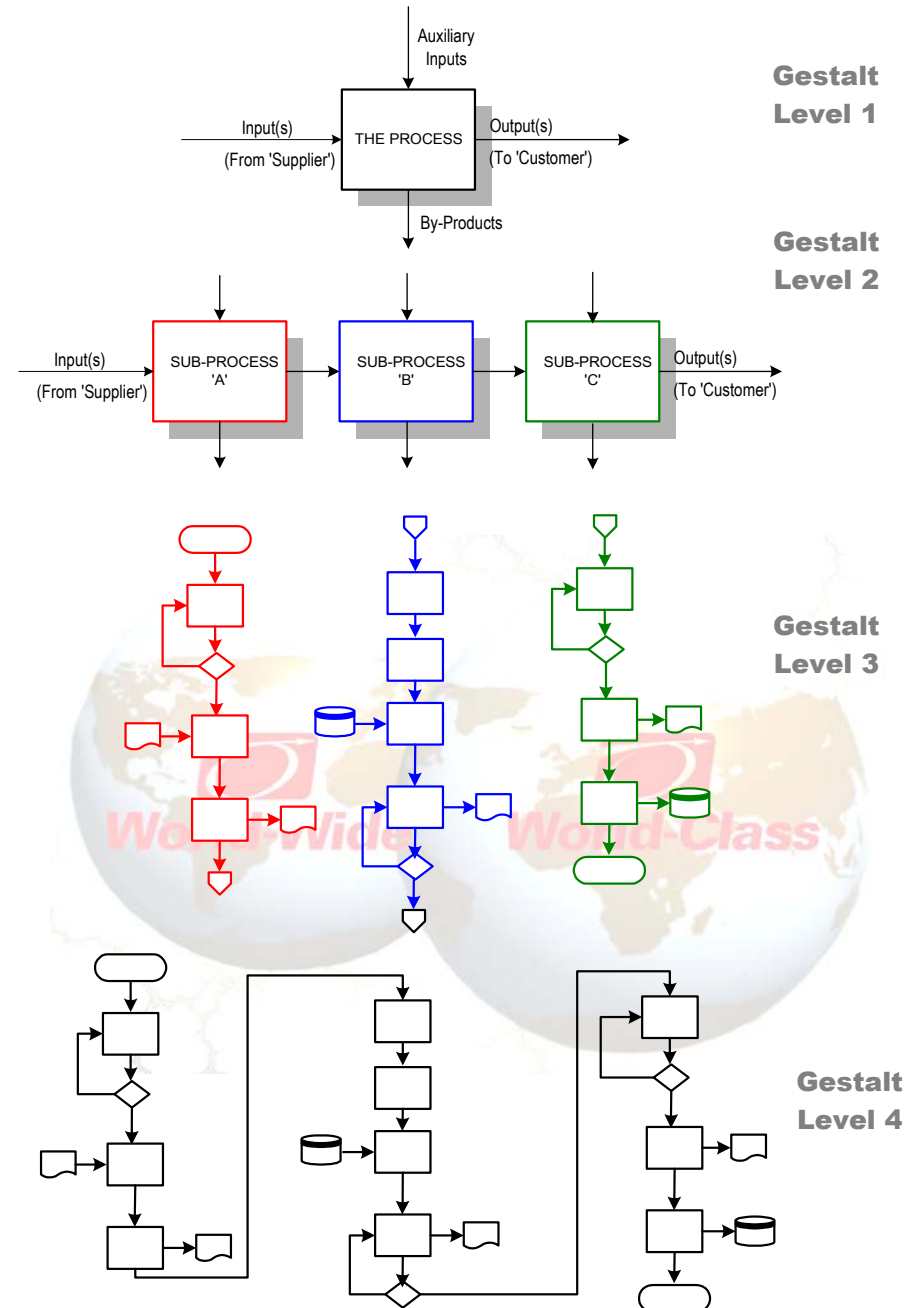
Auxiliary Inputs

Gestalt Level 1

Input(s)
(From 'Supplier')

THE PROCESS

Output(s)
(To 'Customer')

By-Products

Gestalt Level 2

Input(s)
(From 'Supplier')

SUB-PROCESS 'A'

SUB-PROCESS 'B'

SUB-PROCESS 'C'

Output(s)
(To 'Customer')

Gestalt Level 3

World-Wide World-Class

Gestalt Level 4